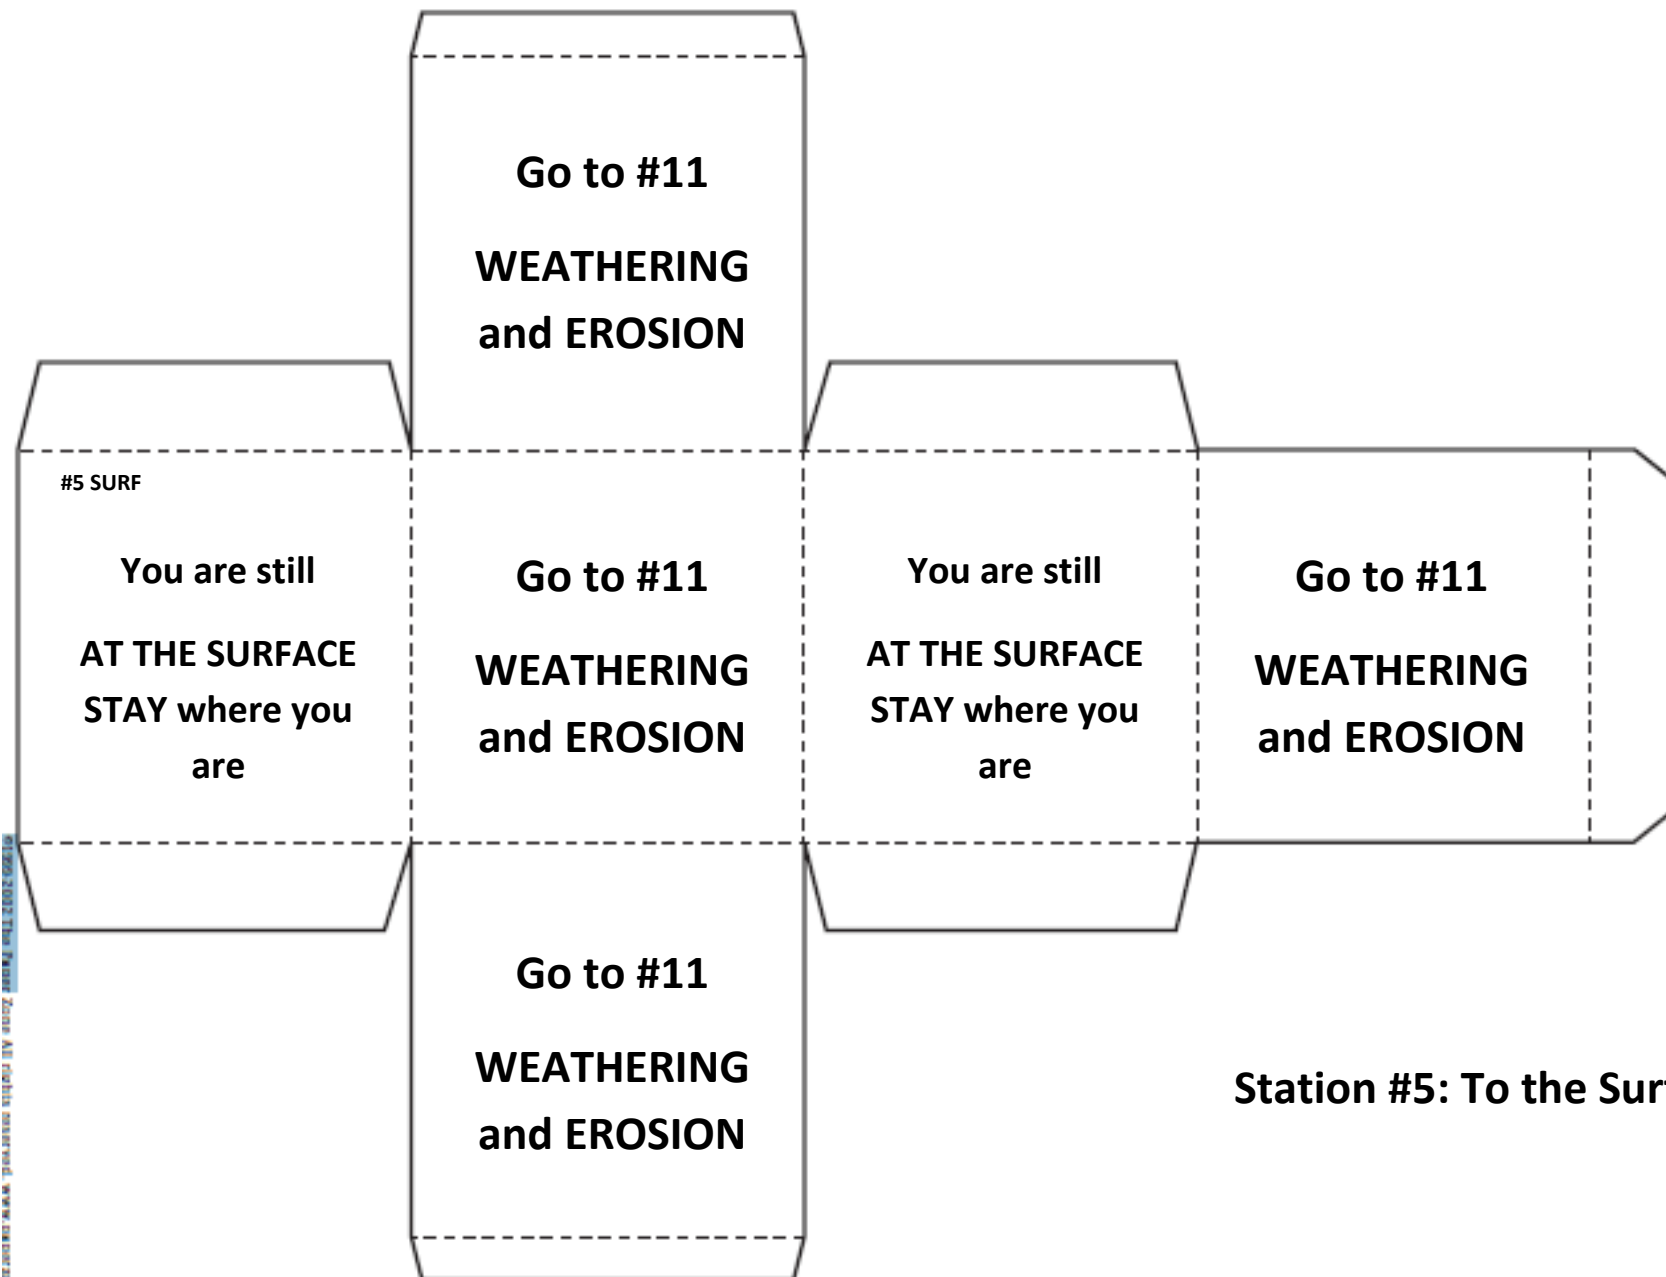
Go to #11

WEATHERING and EROSION

#5 SURF

You are still

AT THE SURFACE STAY where you are

Go to #11

WEATHERING and EROSION

You are still

AT THE SURFACE STAY where you are

Go to #11

WEATHERING and EROSION

Go to #11

WEATHERING and EROSION

Station #5: To the Sur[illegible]

©1999-2002 The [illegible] Zone All rights reserved. www.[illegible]